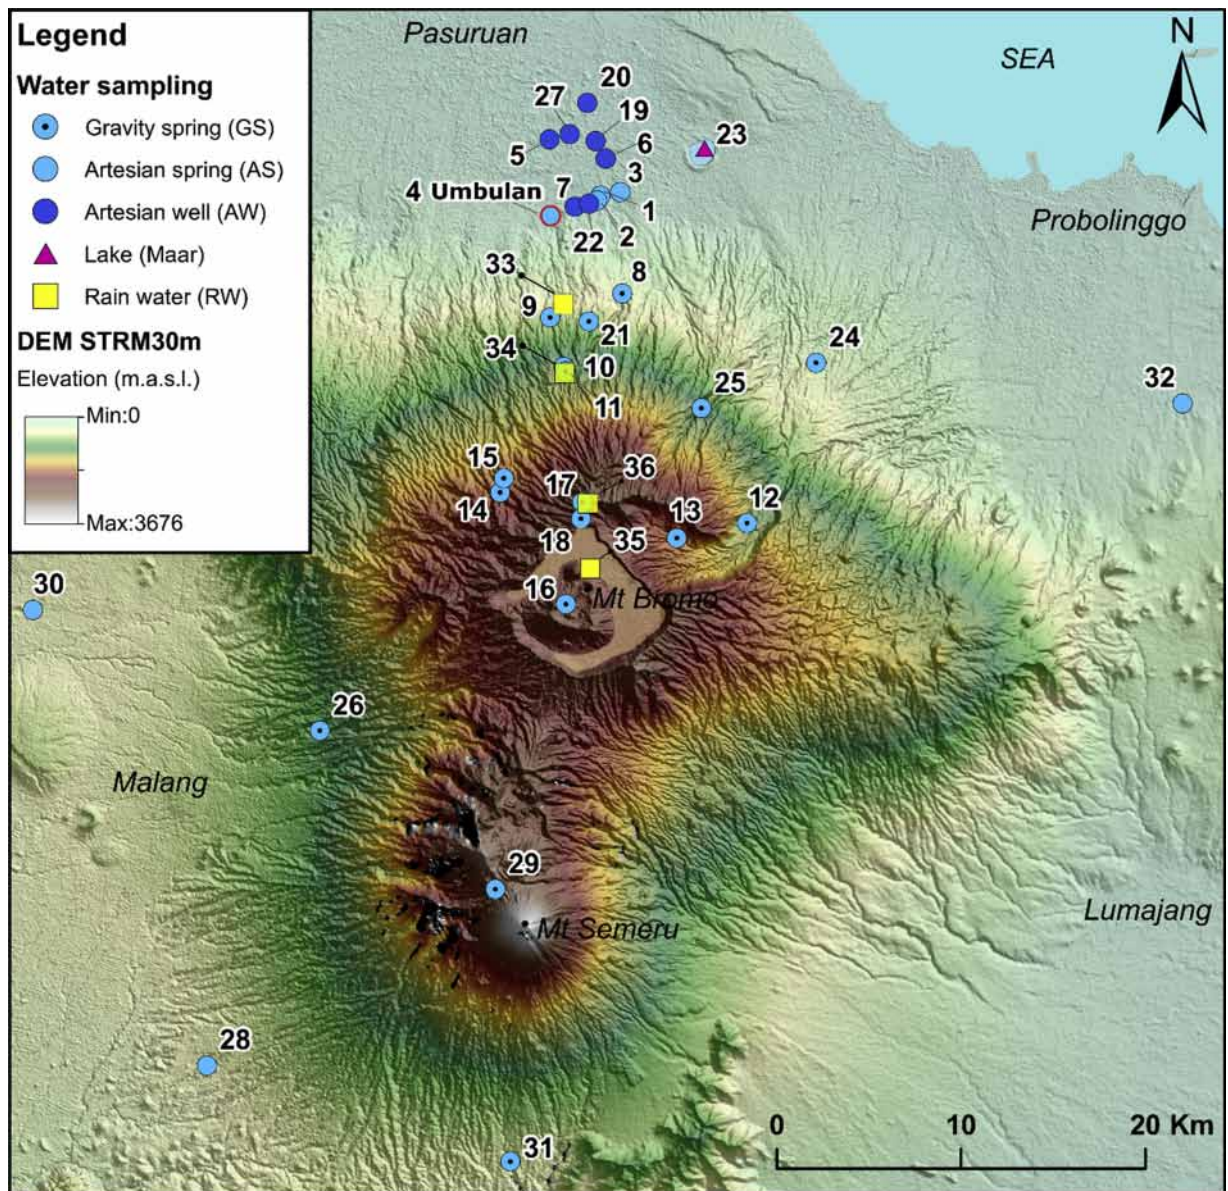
Legend

Water sampling

Gravity spring (GS)

Artesian spring (AS)

Artesian well (AW)

Lake (Maar)

Rain water (RW)

DEM STRM30m

Elevation (m.a.s.l.)

Min:0

Max:3676

Pasuruan

SEA

N

Probolinggo

20
27
19
5
6
23
3
4 Umbulan
7
1
22
2
33
8
9
21
24
34
10
32
25
11
15
36
17
14
12
13
18
35
30
16
Mt Bromo
26
Malang
29
Mt Semeru
Lumajang
28
31

0
10
20 Km